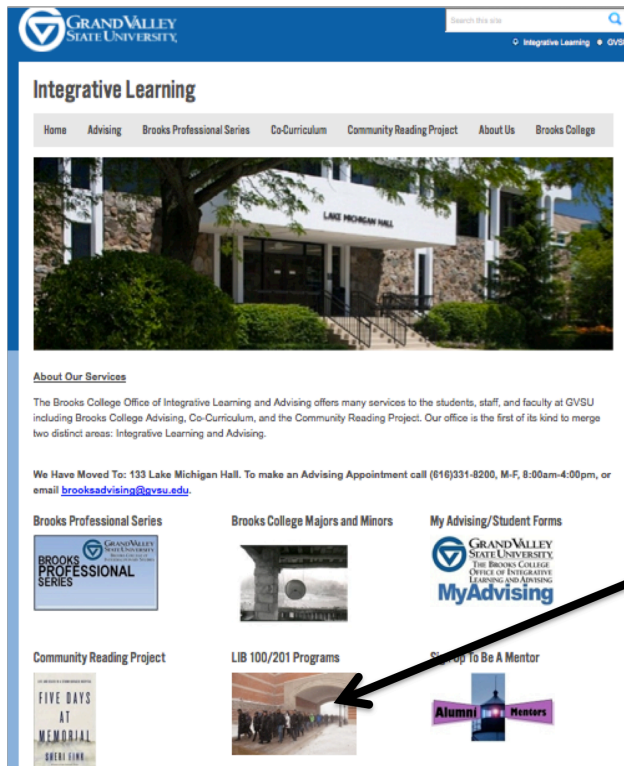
GRAND VALLEY STATE UNIVERSITY

Search this site

Integrative Learning • GVSU

Integrative Learning

Home Advising Brooks Professional Series Co-Curriculum Community Reading Project About Us Brooks College

LAKE MICHIGAN HALL

About Our Services

The Brooks College Office of Integrative Learning and Advising offers many services to the students, staff, and faculty at GVSU including Brooks College Advising, Co-Curriculum, and the Community Reading Project. Our office is the first of its kind to merge two distinct areas: Integrative Learning and Advising.

We Have Moved To: 133 Lake Michigan Hall. To make an Advising Appointment call (616)331-8200, M-F, 8:00am-4:00pm, or email brooksadvising@gvsu.edu.

Brooks Professional Series

BROOKS PROFESSIONAL SERIES GRAND VALLEY STATE UNIVERSITY

Brooks College Majors and Minors

My Advising/Student Forms

GRAND VALLEY STATE UNIVERSITY THE BROOKS COLLEGE OFFICE OF INTEGRATIVE LEARNING AND ADVISING MyAdvising

Community Reading Project

FIVE DAYS AT MEMORIAL SHERI FINK

LIB 100/201 Programs

Sign Up To Be A Mentor

Alumni Mentors